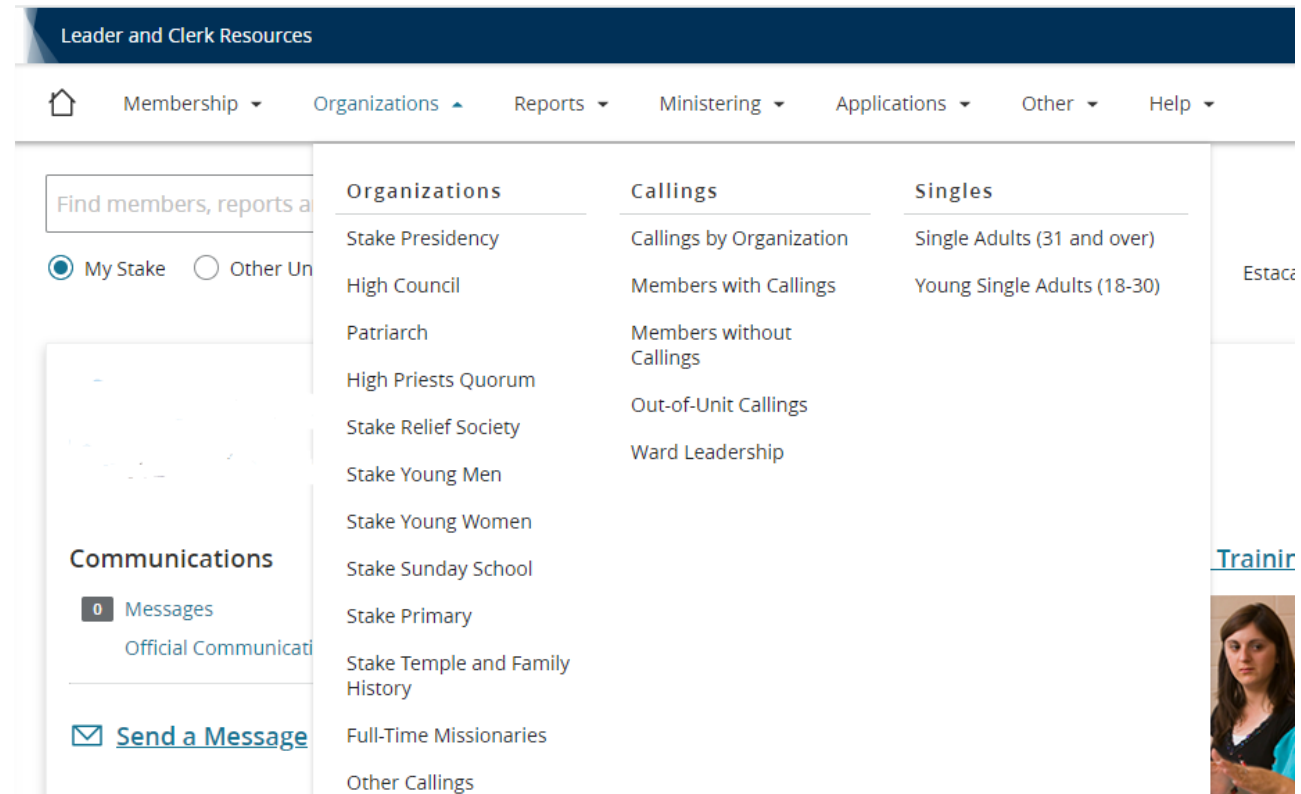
Leader and Clerk Resources

Membership Organizations Reports Ministering Applications Other Help

Find members, reports a

My Stake Other Un

Estaca

Organizations
Stake Presidency
High Council
Patriarch
High Priests Quorum
Stake Relief Society
Stake Young Men
Stake Young Women
Stake Sunday School
Stake Primary
Stake Temple and Family History
Full-Time Missionaries
Other Callings

Callings
Callings by Organization
Members with Callings
Members without Callings
Out-of-Unit Callings
Ward Leadership

Singles
Single Adults (31 and over)
Young Single Adults (18-30)

Communications
0 Messages
Official Communicati

Send a Message

Trainin